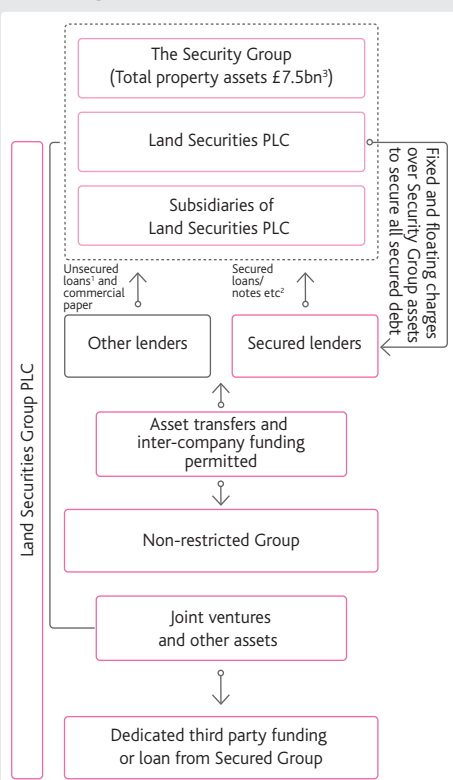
The Security Group
(Total property assets £7.5bn$^3$)

Land Securities PLC

Subsidiaries of
Land Securities PLC

Fixed and floating charges over Security Group assets to secure all secured debt

Unsecured loans$^1$ and commercial paper

Secured loans/ notes etc$^2$

Other lenders

Secured lenders

Land Securities Group PLC

Asset transfers and inter-company funding permitted

Non-restricted Group

Joint ventures and other assets

Dedicated third party funding or loan from Secured Group